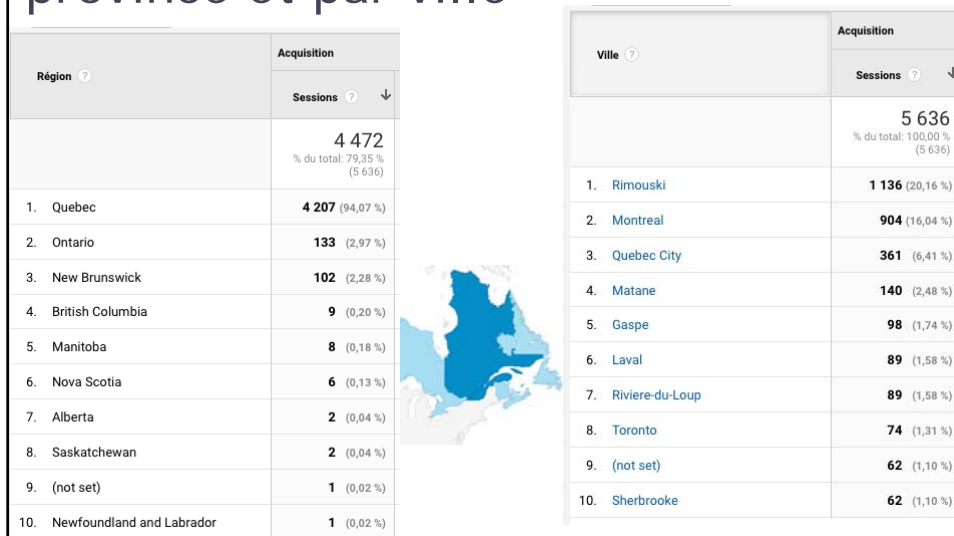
province et par ville

| Région | Acquisition Sessions ↓ |
|---|---|
| | 4 472 % du total: 79,35 % (5 636) |
| 1. Quebec | 4 207 (94,07 %) |
| 2. Ontario | 133 (2,97 %) |
| 3. New Brunswick | 102 (2,28 %) |
| 4. British Columbia | 9 (0,20 %) |
| 5. Manitoba | 8 (0,18 %) |
| 6. Nova Scotia | 6 (0,13 %) |
| 7. Alberta | 2 (0,04 %) |
| 8. Saskatchewan | 2 (0,04 %) |
| 9. (not set) | 1 (0,02 %) |
| 10. Newfoundland and Labrador | 1 (0,02 %) |

| Ville | Acquisition Sessions ↓ |
|---|---|
| | 5 636 % du total: 100,00 % (5 636) |
| 1. Rimouski | 1 136 (20,16 %) |
| 2. Montreal | 904 (16,04 %) |
| 3. Quebec City | 361 (6,41 %) |
| 4. Matane | 140 (2,48 %) |
| 5. Gaspe | 98 (1,74 %) |
| 6. Laval | 89 (1,58 %) |
| 7. Riviere-du-Loup | 89 (1,58 %) |
| 8. Toronto | 74 (1,31 %) |
| 9. (not set) | 62 (1,10 %) |
| 10. Sherbrooke | 62 (1,10 %) |